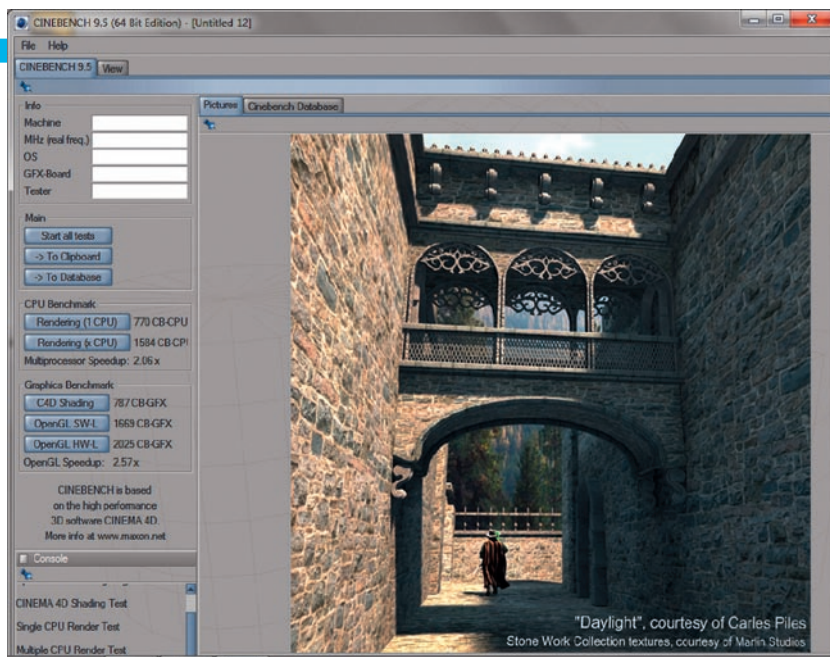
CINEBENCH 9.5 (64 Bit Edition) - [Untitled 12]

File Help

CINEBENCH 9.5 View

Pictures Cinebench Database

Info
Machine
MHz (real freq.)
OS
GFX-Board
Tester

Main
Start all tests
-> To Clipboard
-> To Database

CPU Benchmark
Rendering (1 CPU) 770 CB-CPU
Rendering (x CPU) 1584 CB-CP
Multiprocessor Speedup: 2.06 x

Graphics Benchmark
C4D Shading 787 CB-GFX
OpenGL SW-L 1669 CB-GFX
OpenGL HW-L 2025 CB-GFX
OpenGL Speedup: 2.57 x

CINEBENCH is based on the high performance 3D software CINEMA 4D. More info at www.maxon.net

Console

CINEMA 4D Shading Test
Single CPU Render Test
Multiple CPU Render Test

"Daylight", courtesy of Carles Piles
Stone Work Collection textures, courtesy of Marlin Studios